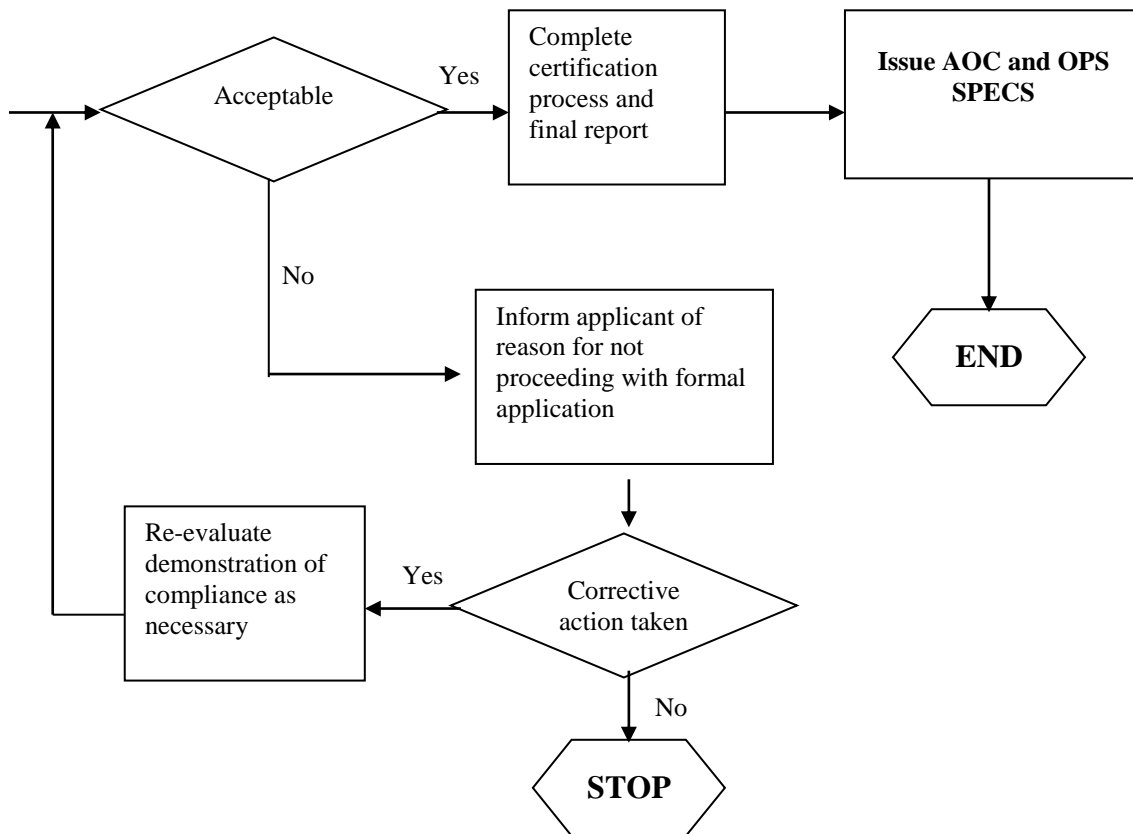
Acceptable

Yes

Complete certification process and final report

Issue AOC and OPS SPECS

No

Inform applicant of reason for not proceeding with formal application

END

Re-evaluate demonstration of compliance as necessary

Yes

Corrective action taken

No

STOP